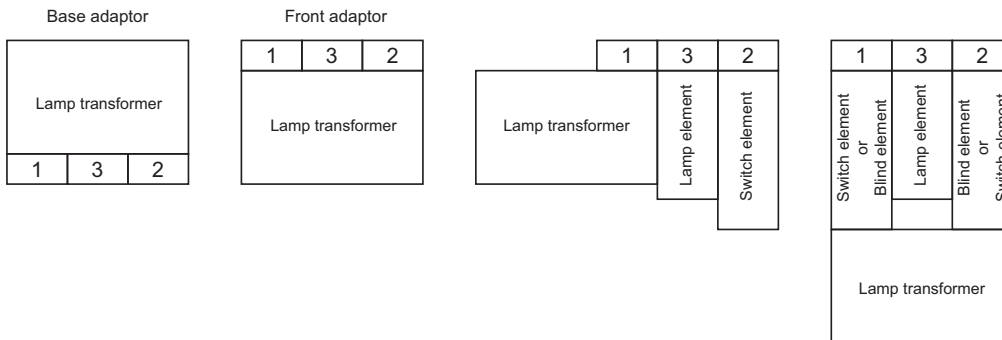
Base adaptor

Lamp transformer

1 3 2

Front adaptor

1 3 2

Lamp transformer

1 3 2

Lamp transformer

Lamp element

Switch element

1 3 2

Switch element or Blind element

Lamp element

Blind element or Switch element

Lamp transformer